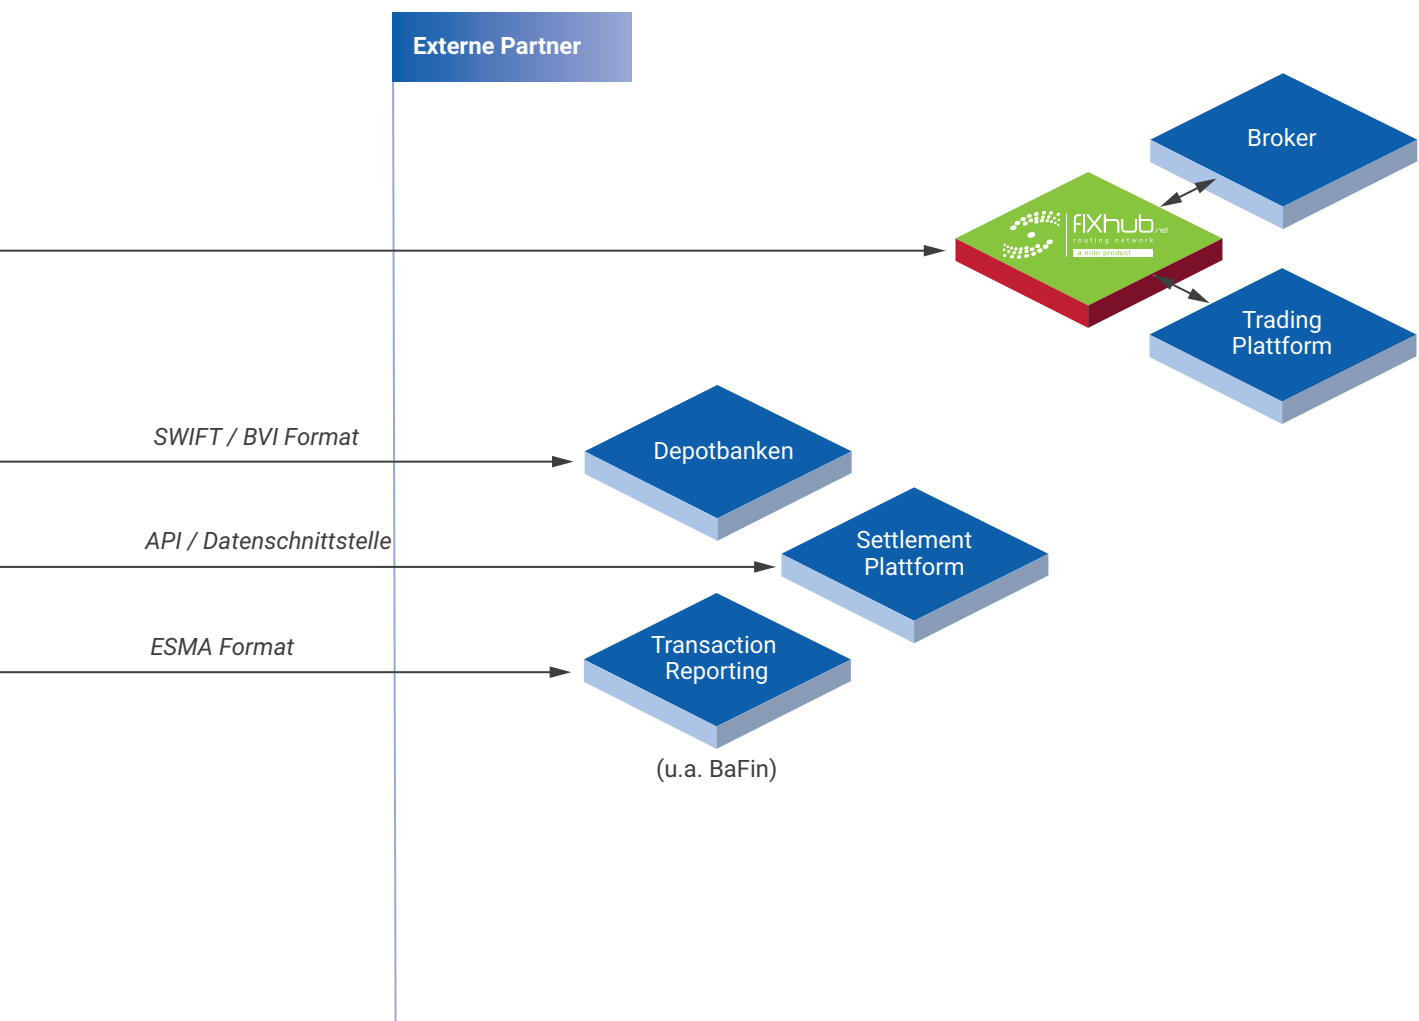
Externe Partner

Broker

fIXhub.net
routing network
a nilio product

Trading Plattform

SWIFT / BVI Format

Depotbanken

API / Datenschnittstelle

Settlement Plattform

ESMA Format

Transaction Reporting

(u.a. BaFin)